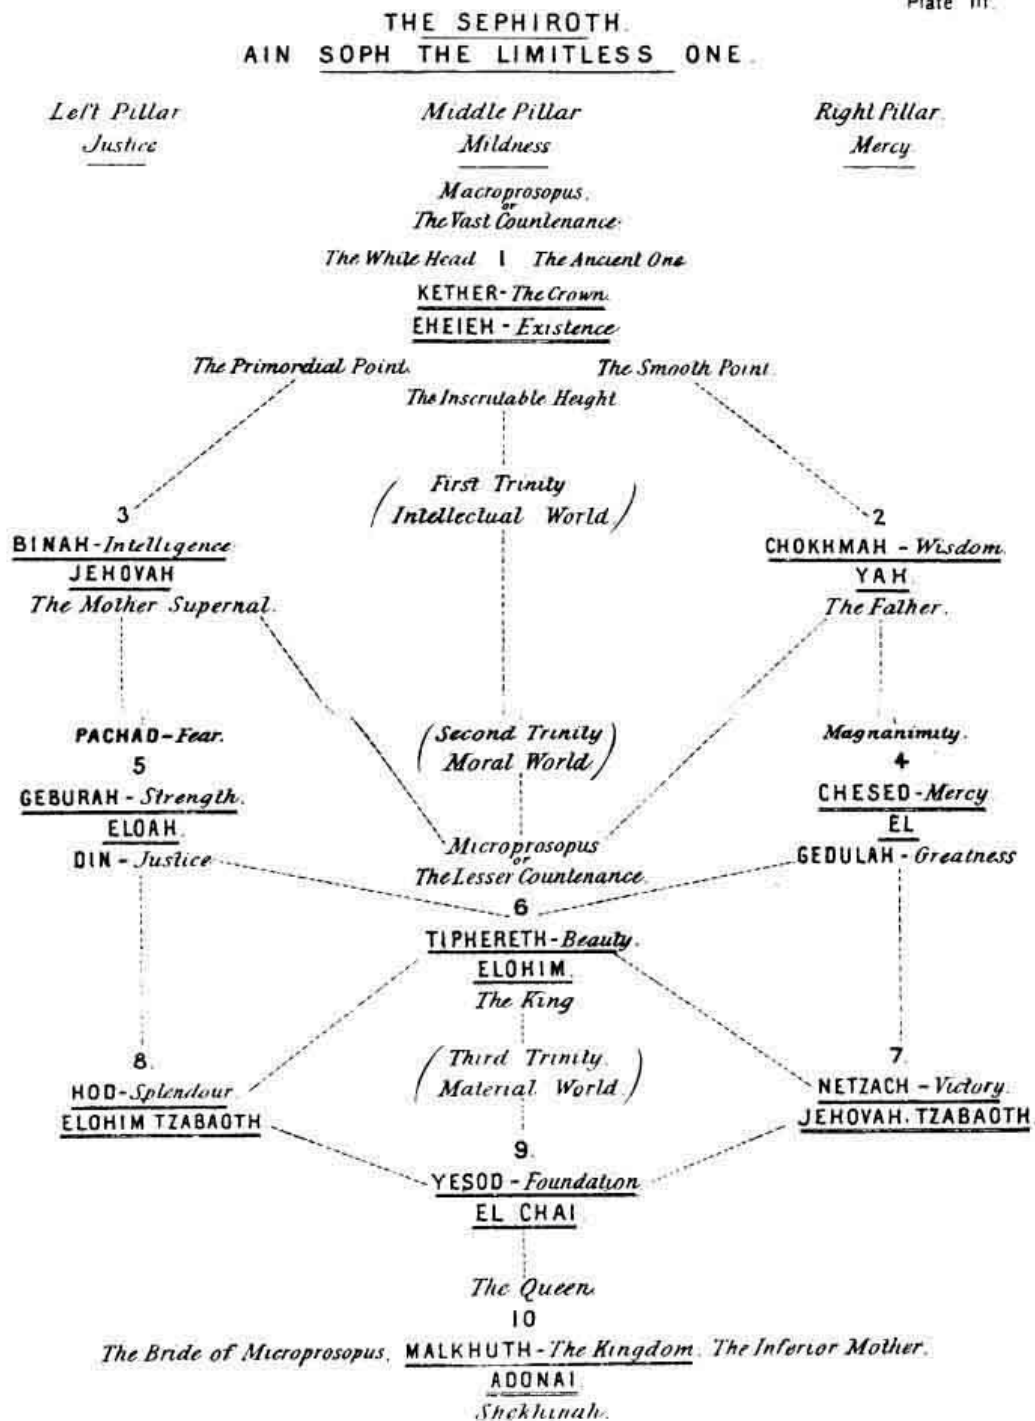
Plate III.

THE SEPHIROTH.
AIN SOPH THE LIMITLESS ONE.

Left Pillar
Justice

Middle Pillar
Mildness

Right Pillar
Mercy

Macroprosopus
or
The Vast Countenance

The White Head 1 The Ancient One
KETHER - The Crown
EHEIEH - Existence

The Primordial Point

The Smooth Point

The Inscrutable Height

First Trinity
Intellectual World

3
BINAH - Intelligence
JEHOVAH
The Mother Supernal

2
CHOKHMAH - Wisdom
YAH
The Father

PACHAD - Fear
5
GEBURAH - Strength
ELOAH
DIN - Justice

Second Trinity
Moral World

Magnanimity
4
CHESED - Mercy
EL
GEDULAH - Greatness

Microprosopus
or
The Lesser Countenance

6
TIPHERETH - Beauty
ELOHIM
The King

Third Trinity
Material World

8
HOD - Splendour
ELOHIM TZABAOTH

7
NETZACH - Victory
JEHOVAH TZABAOTH

9
YESOD - Foundation
EL CHAI

The Queen
10
The Bride of Microprosopus. MALKHUTH - The Kingdom. The Inferior Mother.
ADONAI
Shekhinah.